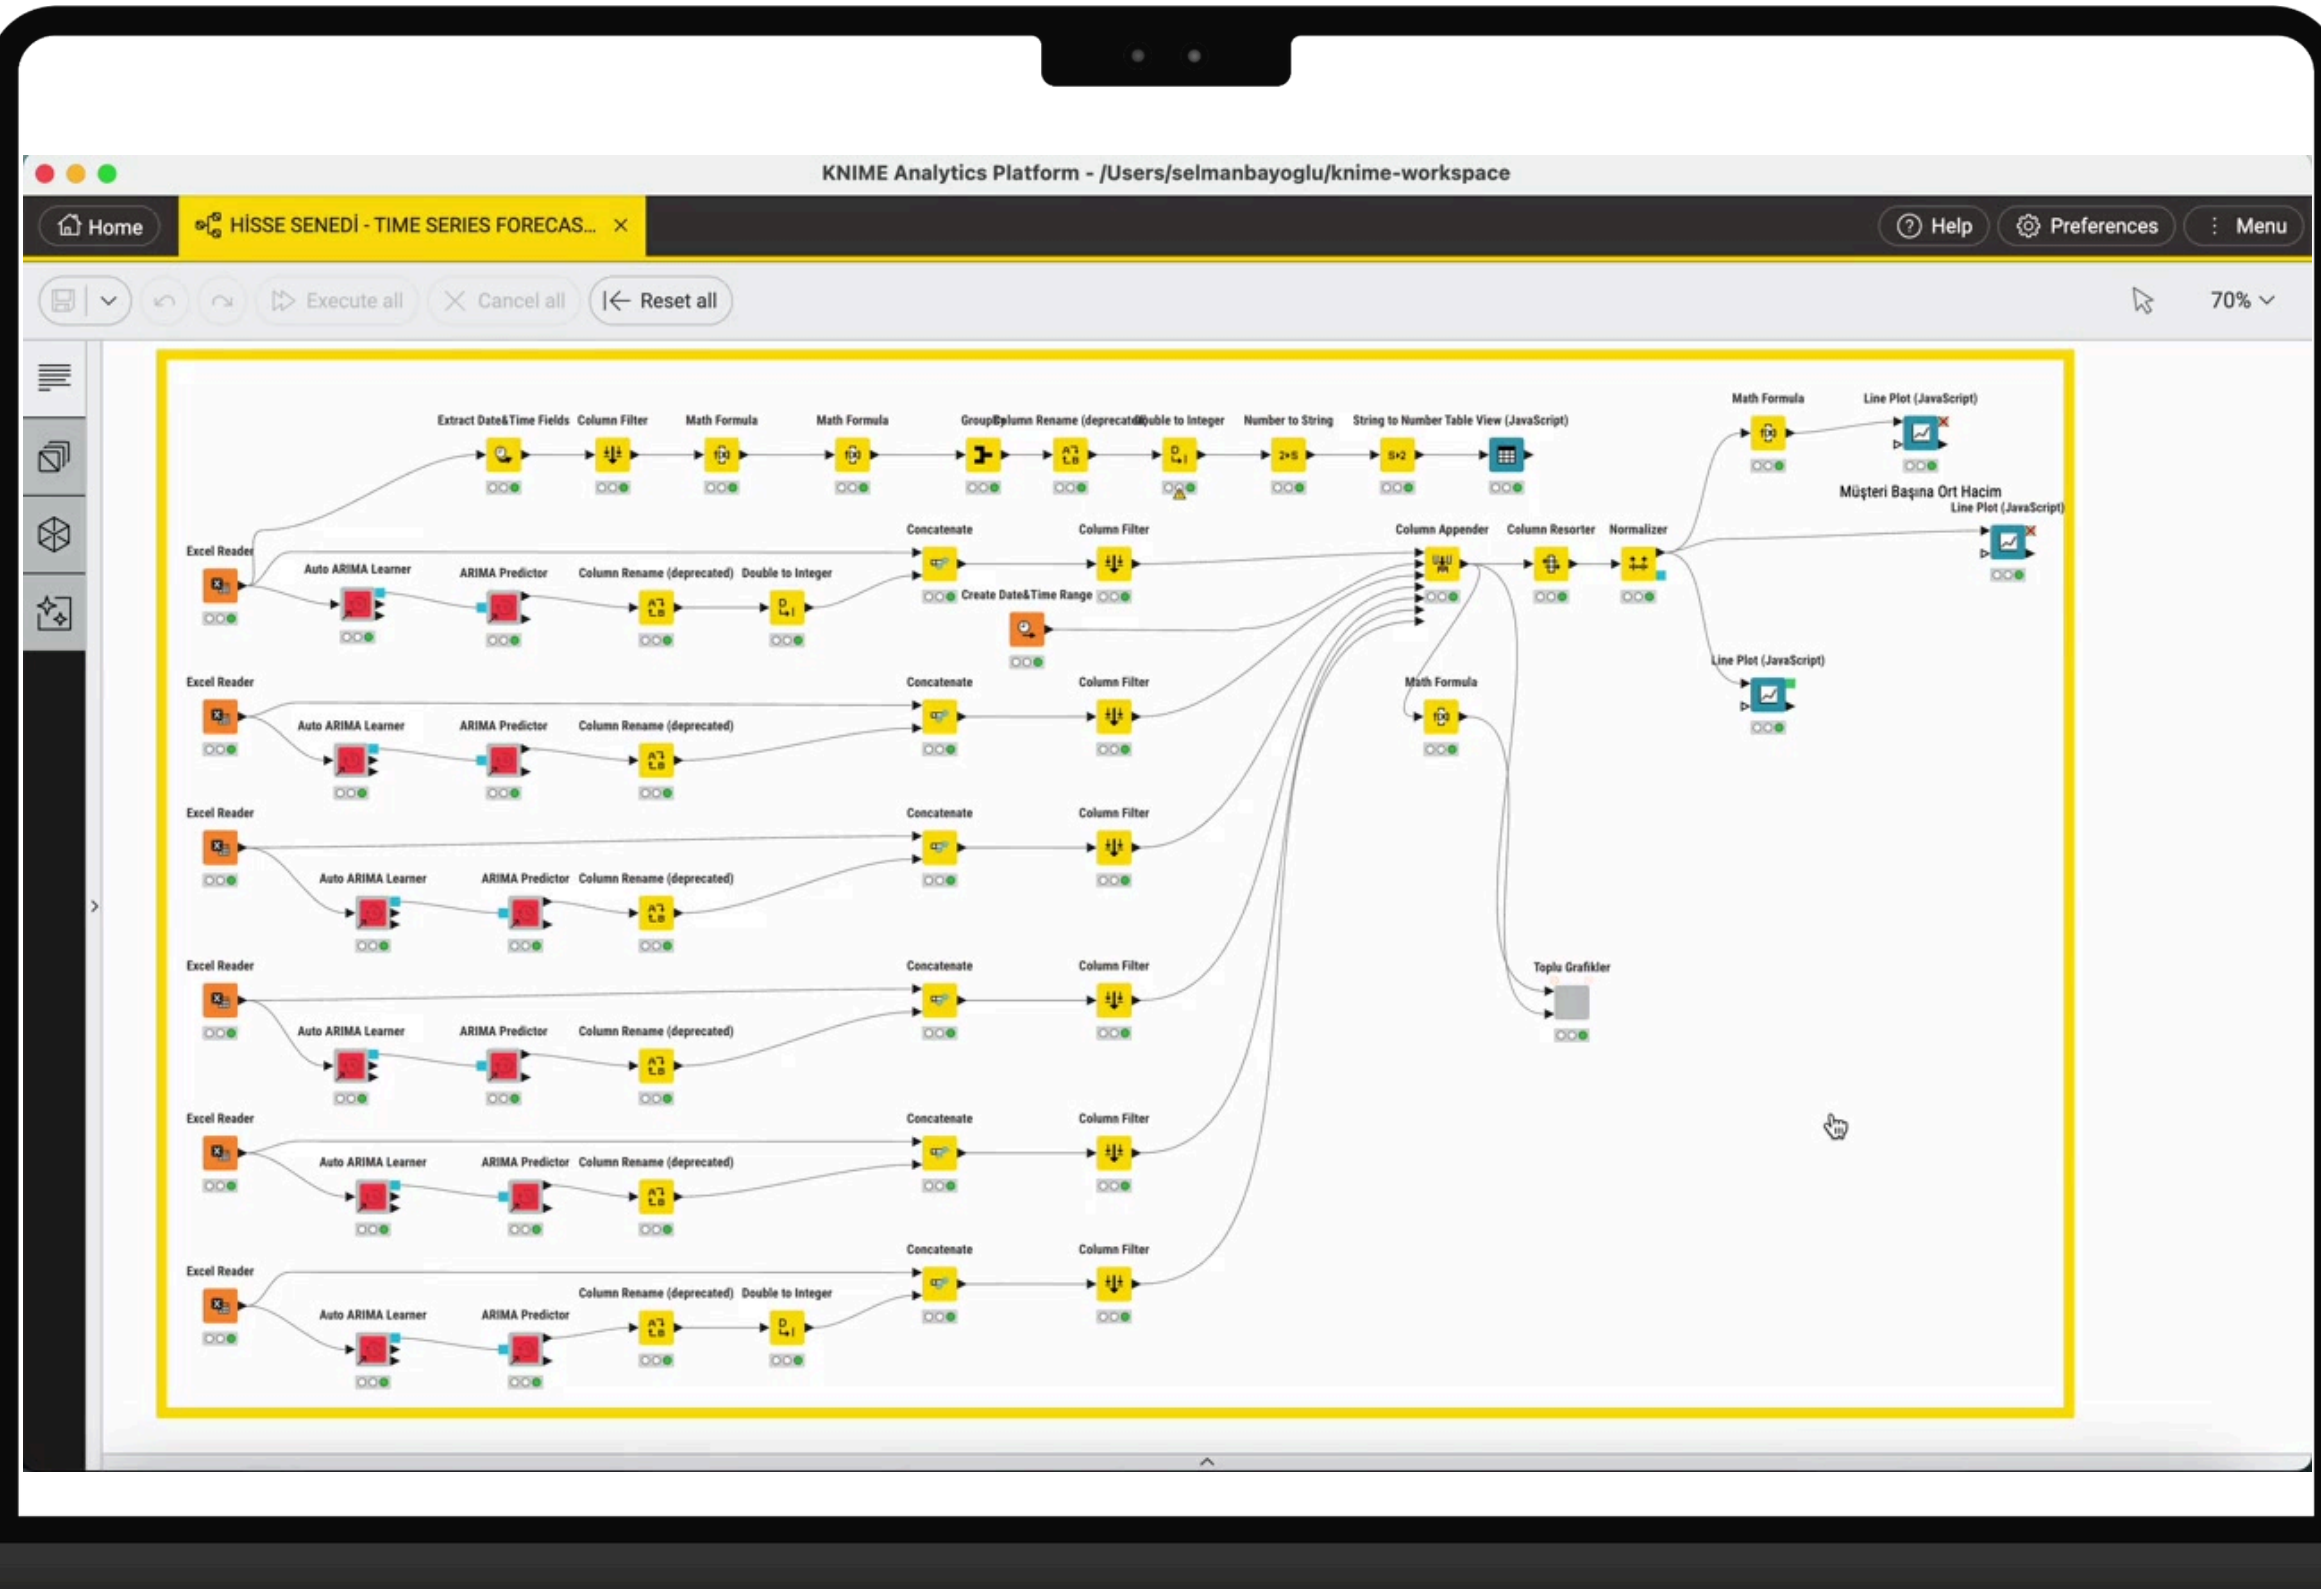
KNIME Analytics Platform - /Users/selmanbayoglu/knime-workspace

Home HİSSE SENEDİ - TIME SERIES FORECAS... × Help Preferences Menu

Execute all Cancel all Reset all 70%

Extract Date&Time Fields Column Filter Math Formula Math Formula GroupBy Column Rename (deprecated) Double to Integer Number to String String to Number Table View (JavaScript)

Math Formula Line Plot (JavaScript)

Müşteri Başına Ort Hacim

Line Plot (JavaScript)

Excel Reader Auto ARIMA Learner ARIMA Predictor Column Rename (deprecated) Double to Integer Concatenate Column Filter Create Date&Time Range Column Appender Column Resorter Normalizer

Line Plot (JavaScript)

Excel Reader Auto ARIMA Learner ARIMA Predictor Column Rename (deprecated) Concatenate Column Filter Math Formula

Excel Reader Auto ARIMA Learner ARIMA Predictor Column Rename (deprecated) Concatenate Column Filter

Excel Reader Auto ARIMA Learner ARIMA Predictor Column Rename (deprecated) Concatenate Column Filter Toplu Grafikler

Excel Reader Auto ARIMA Learner ARIMA Predictor Column Rename (deprecated) Concatenate Column Filter

Excel Reader Auto ARIMA Learner ARIMA Predictor Column Rename (deprecated) Double to Integer Concatenate Column Filter